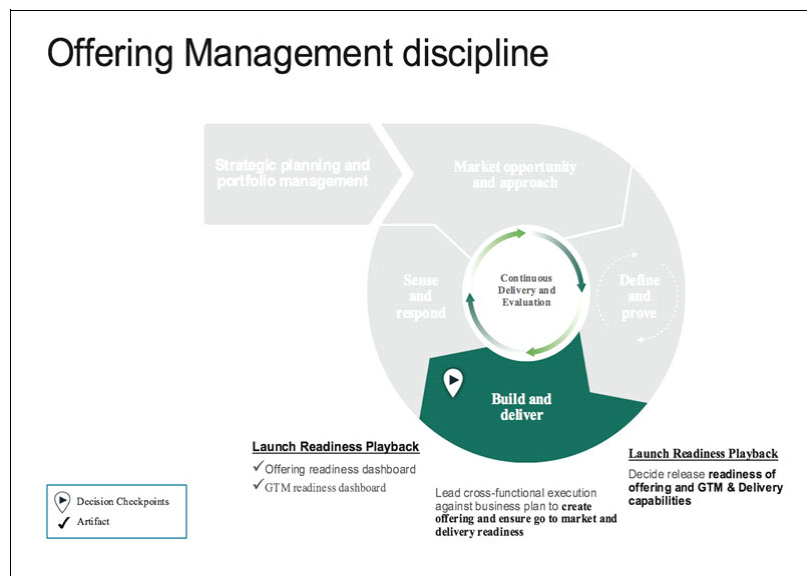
Offering Management discipline

Strategic planning and portfolio management

Market opportunity and approach

Continuous Delivery and Evaluation

Sense and respond

Define and prove

Build and deliver

Launch Readiness Playback

✓Offering readiness dashboard

✓GTM readiness dashboard

Lead cross-functional execution against business plan to **create offering and ensure go to market and delivery readiness**

Launch Readiness Playback

Decide release **readiness of offering and GTM & Delivery capabilities**

Decision Checkpoints

✓ Artifact